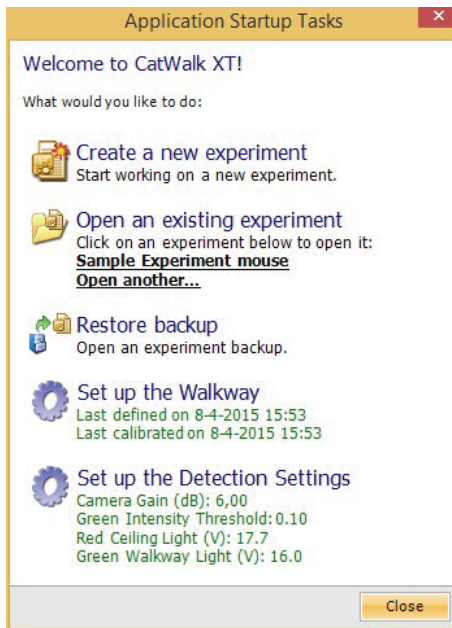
Application Startup Tasks

Welcome to CatWalk XT!

What would you like to do:

Create a new experiment
Start working on a new experiment.

Open an existing experiment
Click on an experiment below to open it:
Sample Experiment mouse
Open another...

Restore backup
Open an experiment backup.

Set up the Walkway
Last defined on 8-4-2015 15:53
Last calibrated on 8-4-2015 15:53

Set up the Detection Settings
Camera Gain (dB): 6,00
Green Intensity Threshold: 0.10
Red Ceiling Light (V): 17.7
Green Walkway Light (V): 16.0

Close